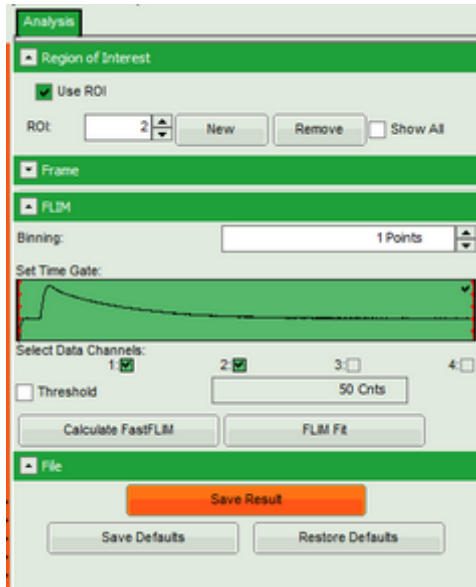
Analysis

Region of Interest

Use ROI

ROI: 2 New Remove Show All

Frame

FLIM

Binning: 1 Points

Set Time Gate:

Select Data Channels:
1: 2: 3: 4:

Threshold 50 Cnts

Calculate FastFLIM FLIM Fit

File

Save Result

Save Defaults Restore Defaults